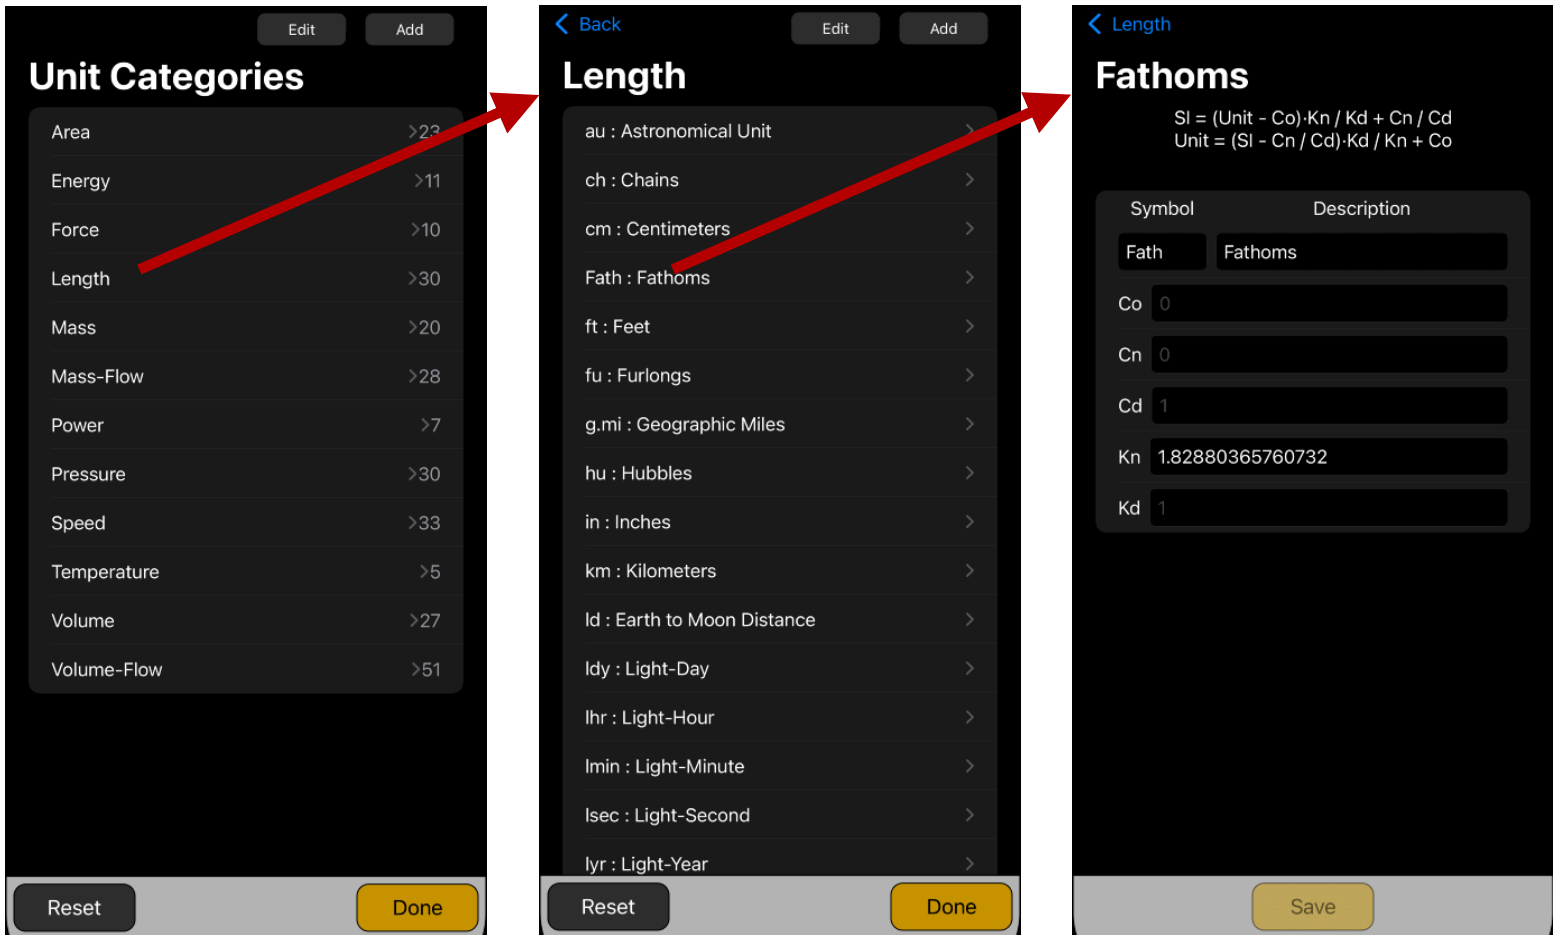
Edit Add

Unit Categories

Area >23
Energy >11
Force >10
Length >30
Mass >20
Mass-Flow >28
Power >7
Pressure >30
Speed >33
Temperature >5
Volume >27
Volume-Flow >51

Reset Done

Back Edit Add

Length

au : Astronomical Unit >
ch : Chains >
cm : Centimeters >
Fath : Fathoms >
ft : Feet >
fu : Furlongs >
g.mi : Geographic Miles >
hu : Hubbles >
in : Inches >
km : Kilometers >
ld : Earth to Moon Distance >
ldy : Light-Day >
lhr : Light-Hour >
lmin : Light-Minute >
lsec : Light-Second >
lyr : Light-Year >

Reset Done

Length

Fathoms

SI = (Unit - Co)·Kn / Kd + Cn / Cd
Unit = (SI - Cn / Cd)·Kd / Kn + Co

| Symbol | Description |
|---|---|
| Fath | Fathoms |
| Co | 0 |
| Cn | 0 |
| Cd | 1 |
| Kn | 1.82880365760732 |
| Kd | 1 |

Save